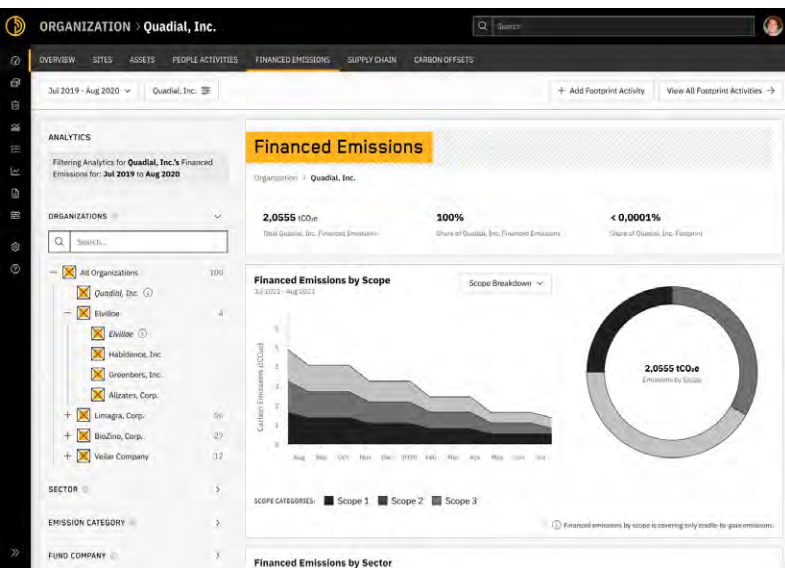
ORGANIZATION > Quadial, Inc.

Search

OVERVIEW SITES ASSETS PEOPLE ACTIVITIES FINANCED EMISSIONS SUPPLY CHAIN CARBON OFFSETS

Jul 2019 - Aug 2020

Quadial, Inc.

+ Add Footprint Activity

View All Footprint Activities →

ANALYTICS

Filtering Analytics for **Quadial, Inc.'s** Financed Emissions for: **Jul 2019** to **Aug 2020**

ORGANIZATIONS

Search...

All Organizations 100

Quadial, Inc.

Elvilloe 4

Elvilloe

Habidence, Inc.

Greenbers, Inc.

Alizates, Corp.

Limagra, Corp. 56

BioZino, Corp. 27

Veilar Company 12

SECTOR

EMISSION CATEGORY

FUND COMPANY

Financed Emissions

Organization > Quadial, Inc.

2,0555 tCO₂e
Total Quadial, Inc. Financed Emissions

100%
Share of Quadial, Inc. Financed Emissions

< 0,0001%
Share of Quadial, Inc. Footprint

Financed Emissions by Scope
Jul 2021 - Aug 2022

Scope Breakdown

Carbon Emissions (tCO₂e)

5 4 3 2 1 0

Aug Sep Oct Nov Dec 2020 Feb Mar Apr May Jun Jul

2,0555 tCO₂e
Emissions by Scope

SCOPE CATEGORIES: Scope 1 Scope 2 Scope 3

Financed emissions by scope is covering only cradle-to-gate emissions.

Financed Emissions by Sector